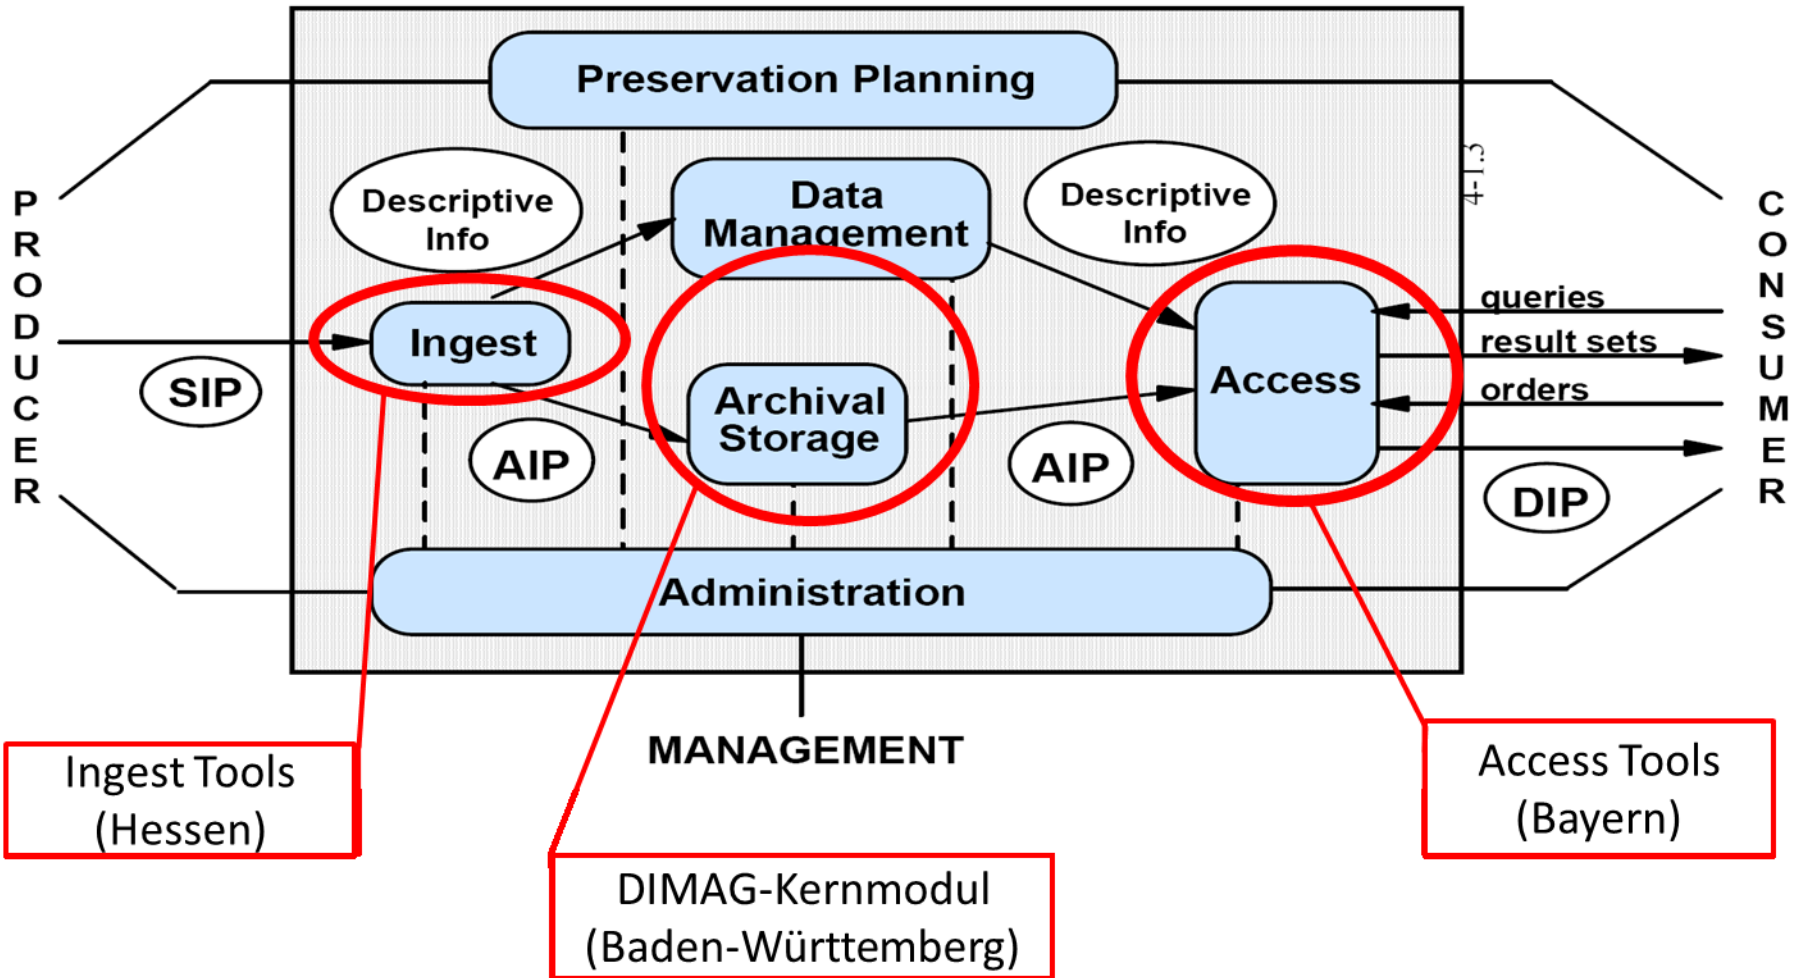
Preservation Planning

PRODUCER

Descriptive Info

Data Management

Descriptive Info

CONSUMER

4-1.3

Ingest

SIP

Archival Storage

Access

queries

result sets

orders

AIP

AIP

DIP

Administration

MANAGEMENT

Ingest Tools (Hessen)

DIMAG-Kernmodul (Baden-Württemberg)

Access Tools (Bayern)